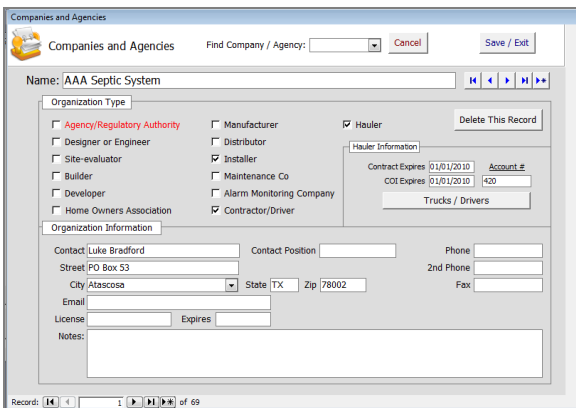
Companies and Agencies

Companies and Agencies

Find Company / Agency:

Cancel

Save / Exit

Name: AAA Septic System

Organization Type

Agency/Regulatory Authority

Designer or Engineer

Site-evaluator

Builder

Developer

Home Owners Association

Manufacturer

Distributor

☑ Installer

Maintenance Co

Alarm Monitoring Company

☑ Contractor/Driver

☑ Hauler

Delete This Record

Hauler Information

Contract Expires 01/01/2010

Account #

COI Expires 01/01/2010

420

Trucks / Drivers

Organization Information

Contact Luke Bradford

Contact Position

Phone

Street PO Box 53

2nd Phone

City Atascosa

State TX

Zip 78002

Fax

Email

License

Expires

Notes:

Record: 1 of 69